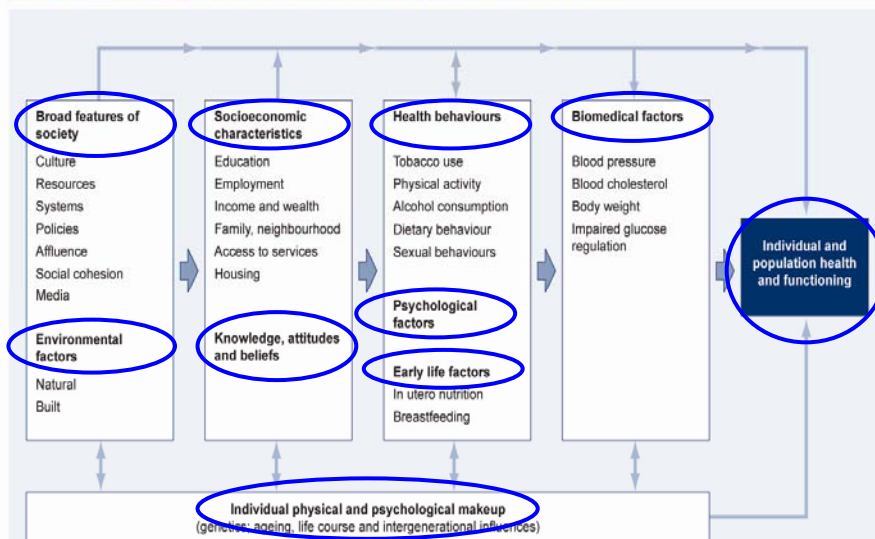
Broad features of society

Culture
Resources
Systems
Policies
Affluence
Social cohesion
Media

Environmental factors

Natural
Built

Socioeconomic characteristics

Education
Employment
Income and wealth
Family, neighbourhood
Access to services
Housing

Knowledge, attitudes and beliefs

Health behaviours

Tobacco use
Physical activity
Alcohol consumption
Dietary behaviour
Sexual behaviours

Psychological factors

Early life factors

In utero nutrition
Breastfeeding

Biomedical factors

Blood pressure
Blood cholesterol
Body weight
Impaired glucose regulation

Individual and population health and functioning

Individual physical and psychological makeup
(genetics; ageing, life course and intergenerational influences)